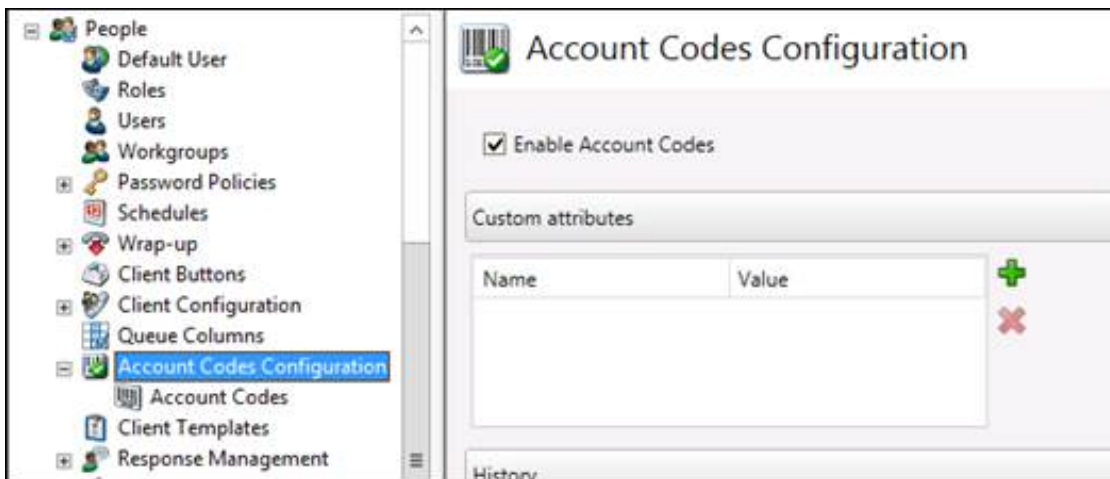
People
Default User
Roles
Users
Workgroups
Password Policies
Schedules
Wrap-up
Client Buttons
Client Configuration
Queue Columns
Account Codes Configuration
Account Codes
Client Templates
Response Management

Account Codes Configuration

☑ Enable Account Codes

Custom attributes

| Name | Value |
|---|---|
| | |

History